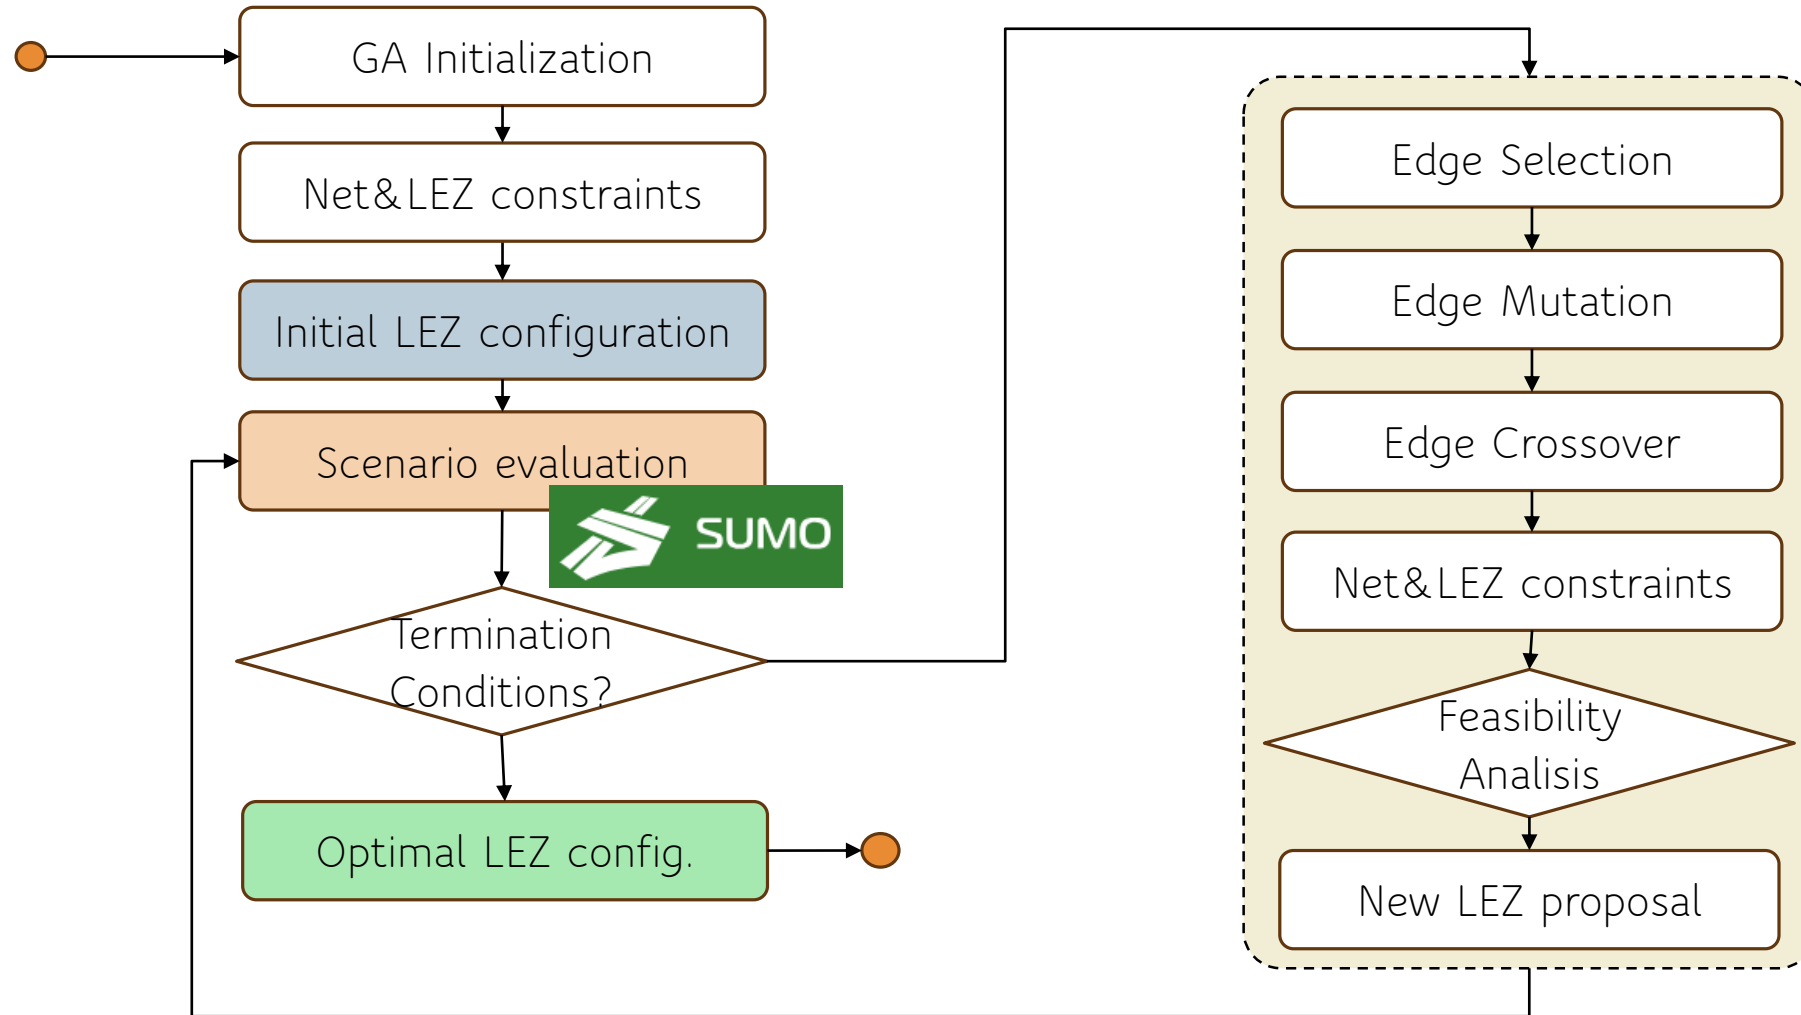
GA Initialization

Net&LEZ constraints

Initial LEZ configuration

Scenario evaluation

SUMO

Termination Conditions?

Optimal LEZ config.

Edge Selection

Edge Mutation

Edge Crossover

Net&LEZ constraints

Feasibility Analisis

New LEZ proposal